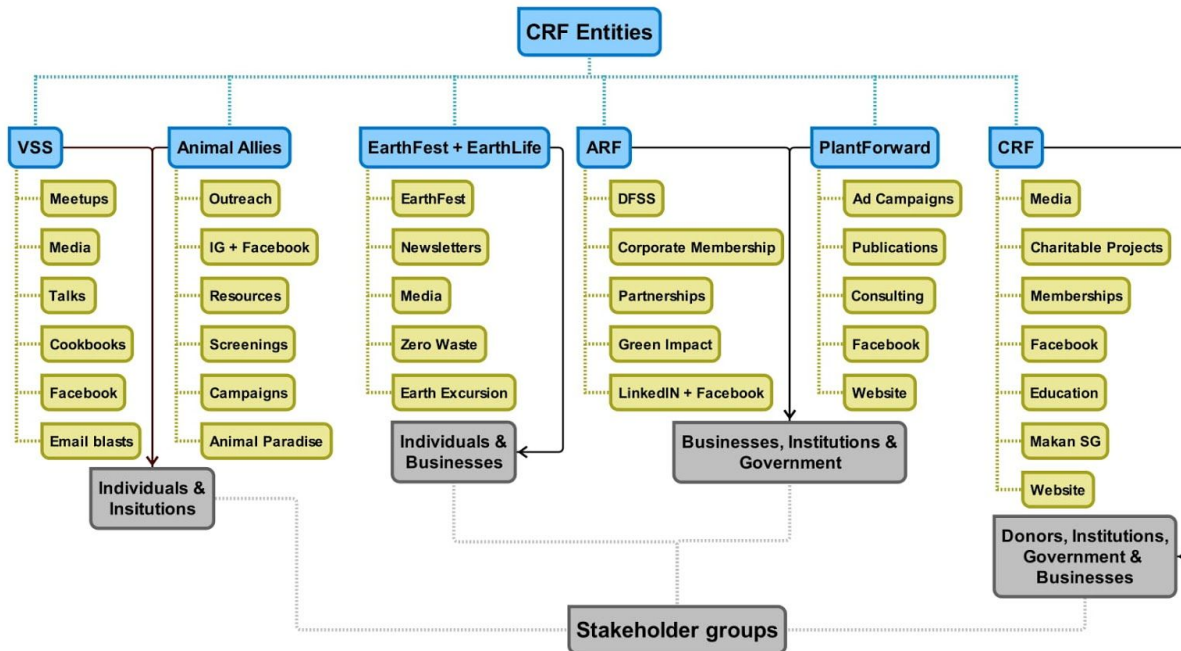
CRF Entities

VSS

Meetups

Media

Talks

Cookbooks

Facebook

Email blasts

Animal Allies

Outreach

IG + Facebook

Resources

Screenings

Campaigns

Animal Paradise

EarthFest + EarthLife

EarthFest

Newsletters

Media

Zero Waste

Earth Excursion

ARF

DFSS

Corporate Membership

Partnerships

Green Impact

LinkedIN + Facebook

PlantForward

Ad Campaigns

Publications

Consulting

Facebook

Website

CRF

Media

Charitable Projects

Memberships

Facebook

Education

Makan SG

Website

Individuals & Insitutions

Individuals & Businesses

Businesses, Institutions & Government

Donors, Institutions, Government & Businesses

Stakeholder groups